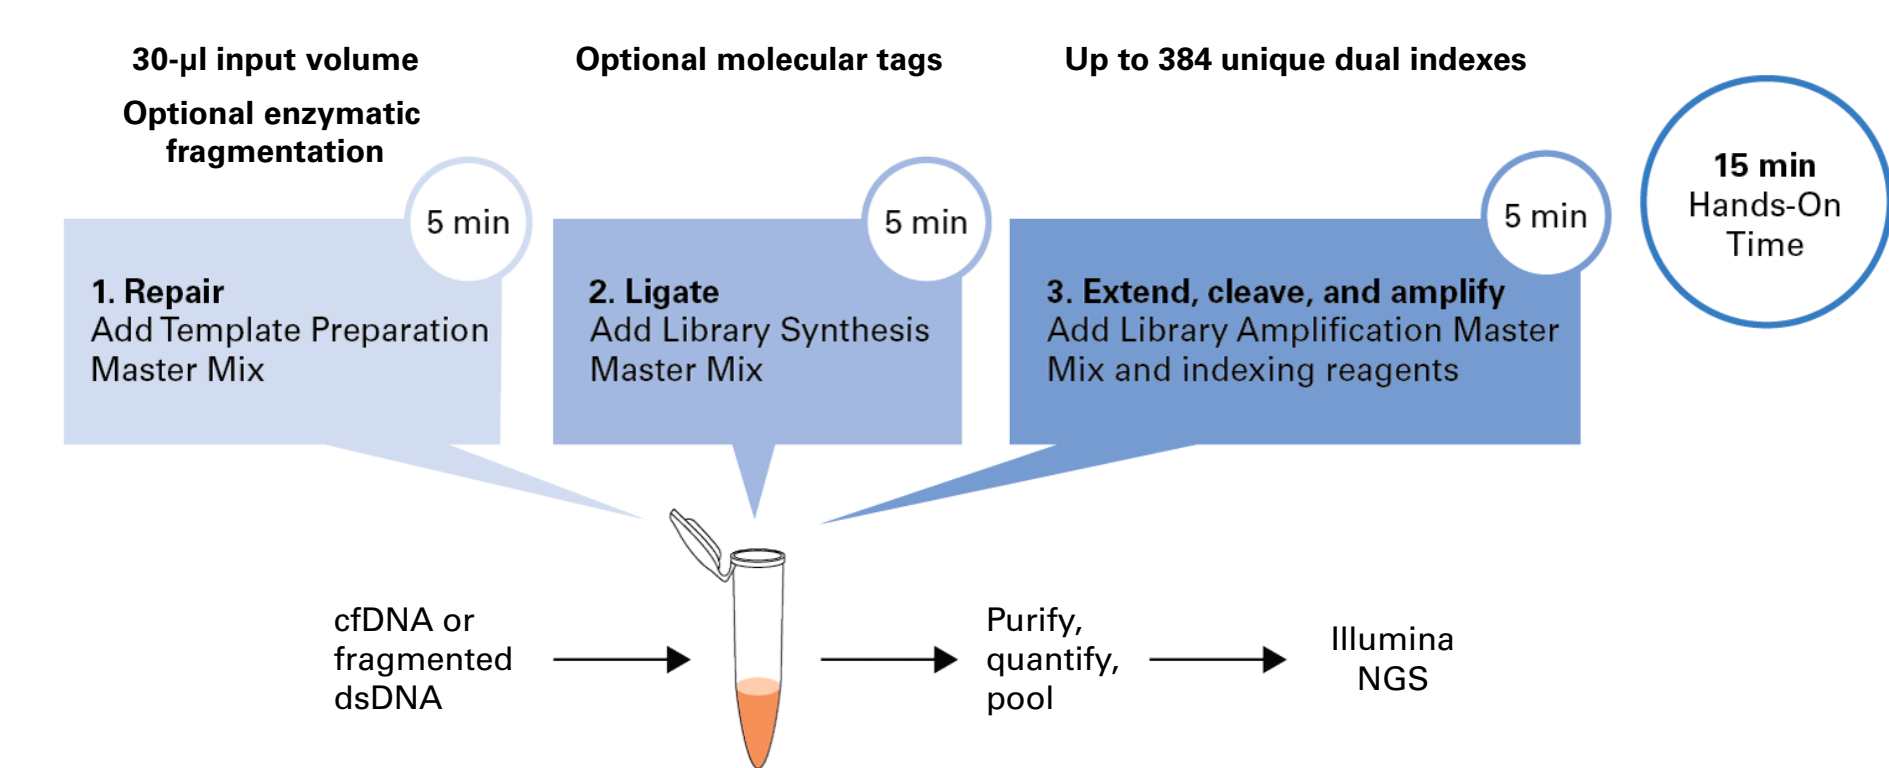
30-μl input volume

Optional enzymatic fragmentation

Optional molecular tags

Up to 384 unique dual indexes

15 min Hands-On Time

5 min

1. Repair
Add Template Preparation Master Mix

5 min

2. Ligate
Add Library Synthesis Master Mix

5 min

3. Extend, cleave, and amplify
Add Library Amplification Master Mix and indexing reagents

cfDNA or fragmented dsDNA

Purify, quantify, pool

Illumina NGS